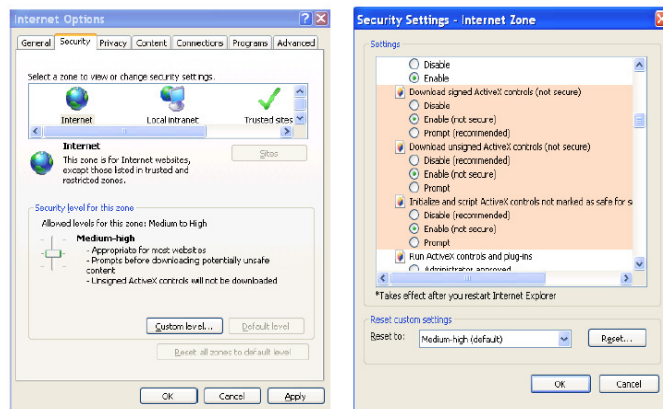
Internet Options

General | Security | Privacy | Content | Connections | Programs | Advanced

Select a zone to view or change security settings.

Internet
Local intranet
Trusted sites

Internet
This zone is for Internet websites, except those listed in trusted and restricted zones.

Sites

Security level for this zone
Allowed levels for this zone: Medium to High

Medium-high
- Appropriate for most websites
- Prompts before downloading potentially unsafe content
- Unsigned ActiveX controls will not be downloaded

Custom level... | Default level

Reset all zones to default level

OK | Cancel | Apply

Security Settings - Internet Zone

Settings

Disable
Enable
Download signed ActiveX controls (not secure)
Disable
Enable (not secure)
Prompt (recommended)
Download unsigned ActiveX controls (not secure)
Disable (recommended)
Enable (not secure)
Prompt
Initialize and script ActiveX controls not marked as safe for s
Disable (recommended)
Enable (not secure)
Prompt
Run ActiveX controls and plug-ins
Administrator approved

*Takes effect after you restart Internet Explorer

Reset custom settings
Reset to: Medium-high (default) | Reset...

OK | Cancel